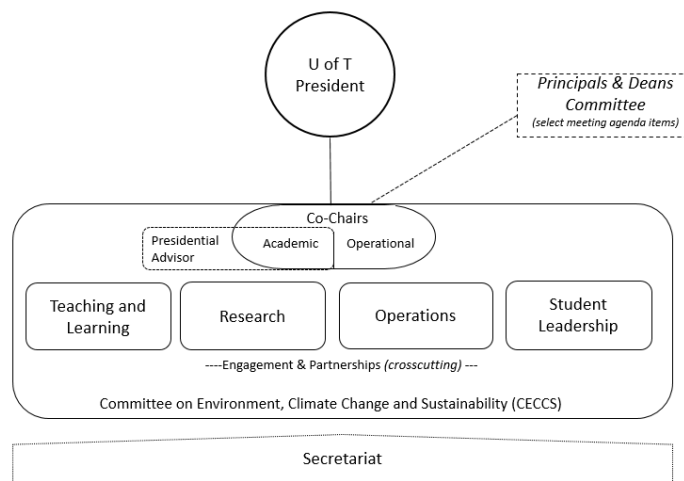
U of T President

Principals & Deans Committee
(select meeting agenda items)

Co-Chairs
Presidential Advisor
Academic
Operational

Teaching and Learning

Research

Operations

Student Leadership

----Engagement & Partnerships (crosscutting) ---

Committee on Environment, Climate Change and Sustainability (CECCS)

Secretariat